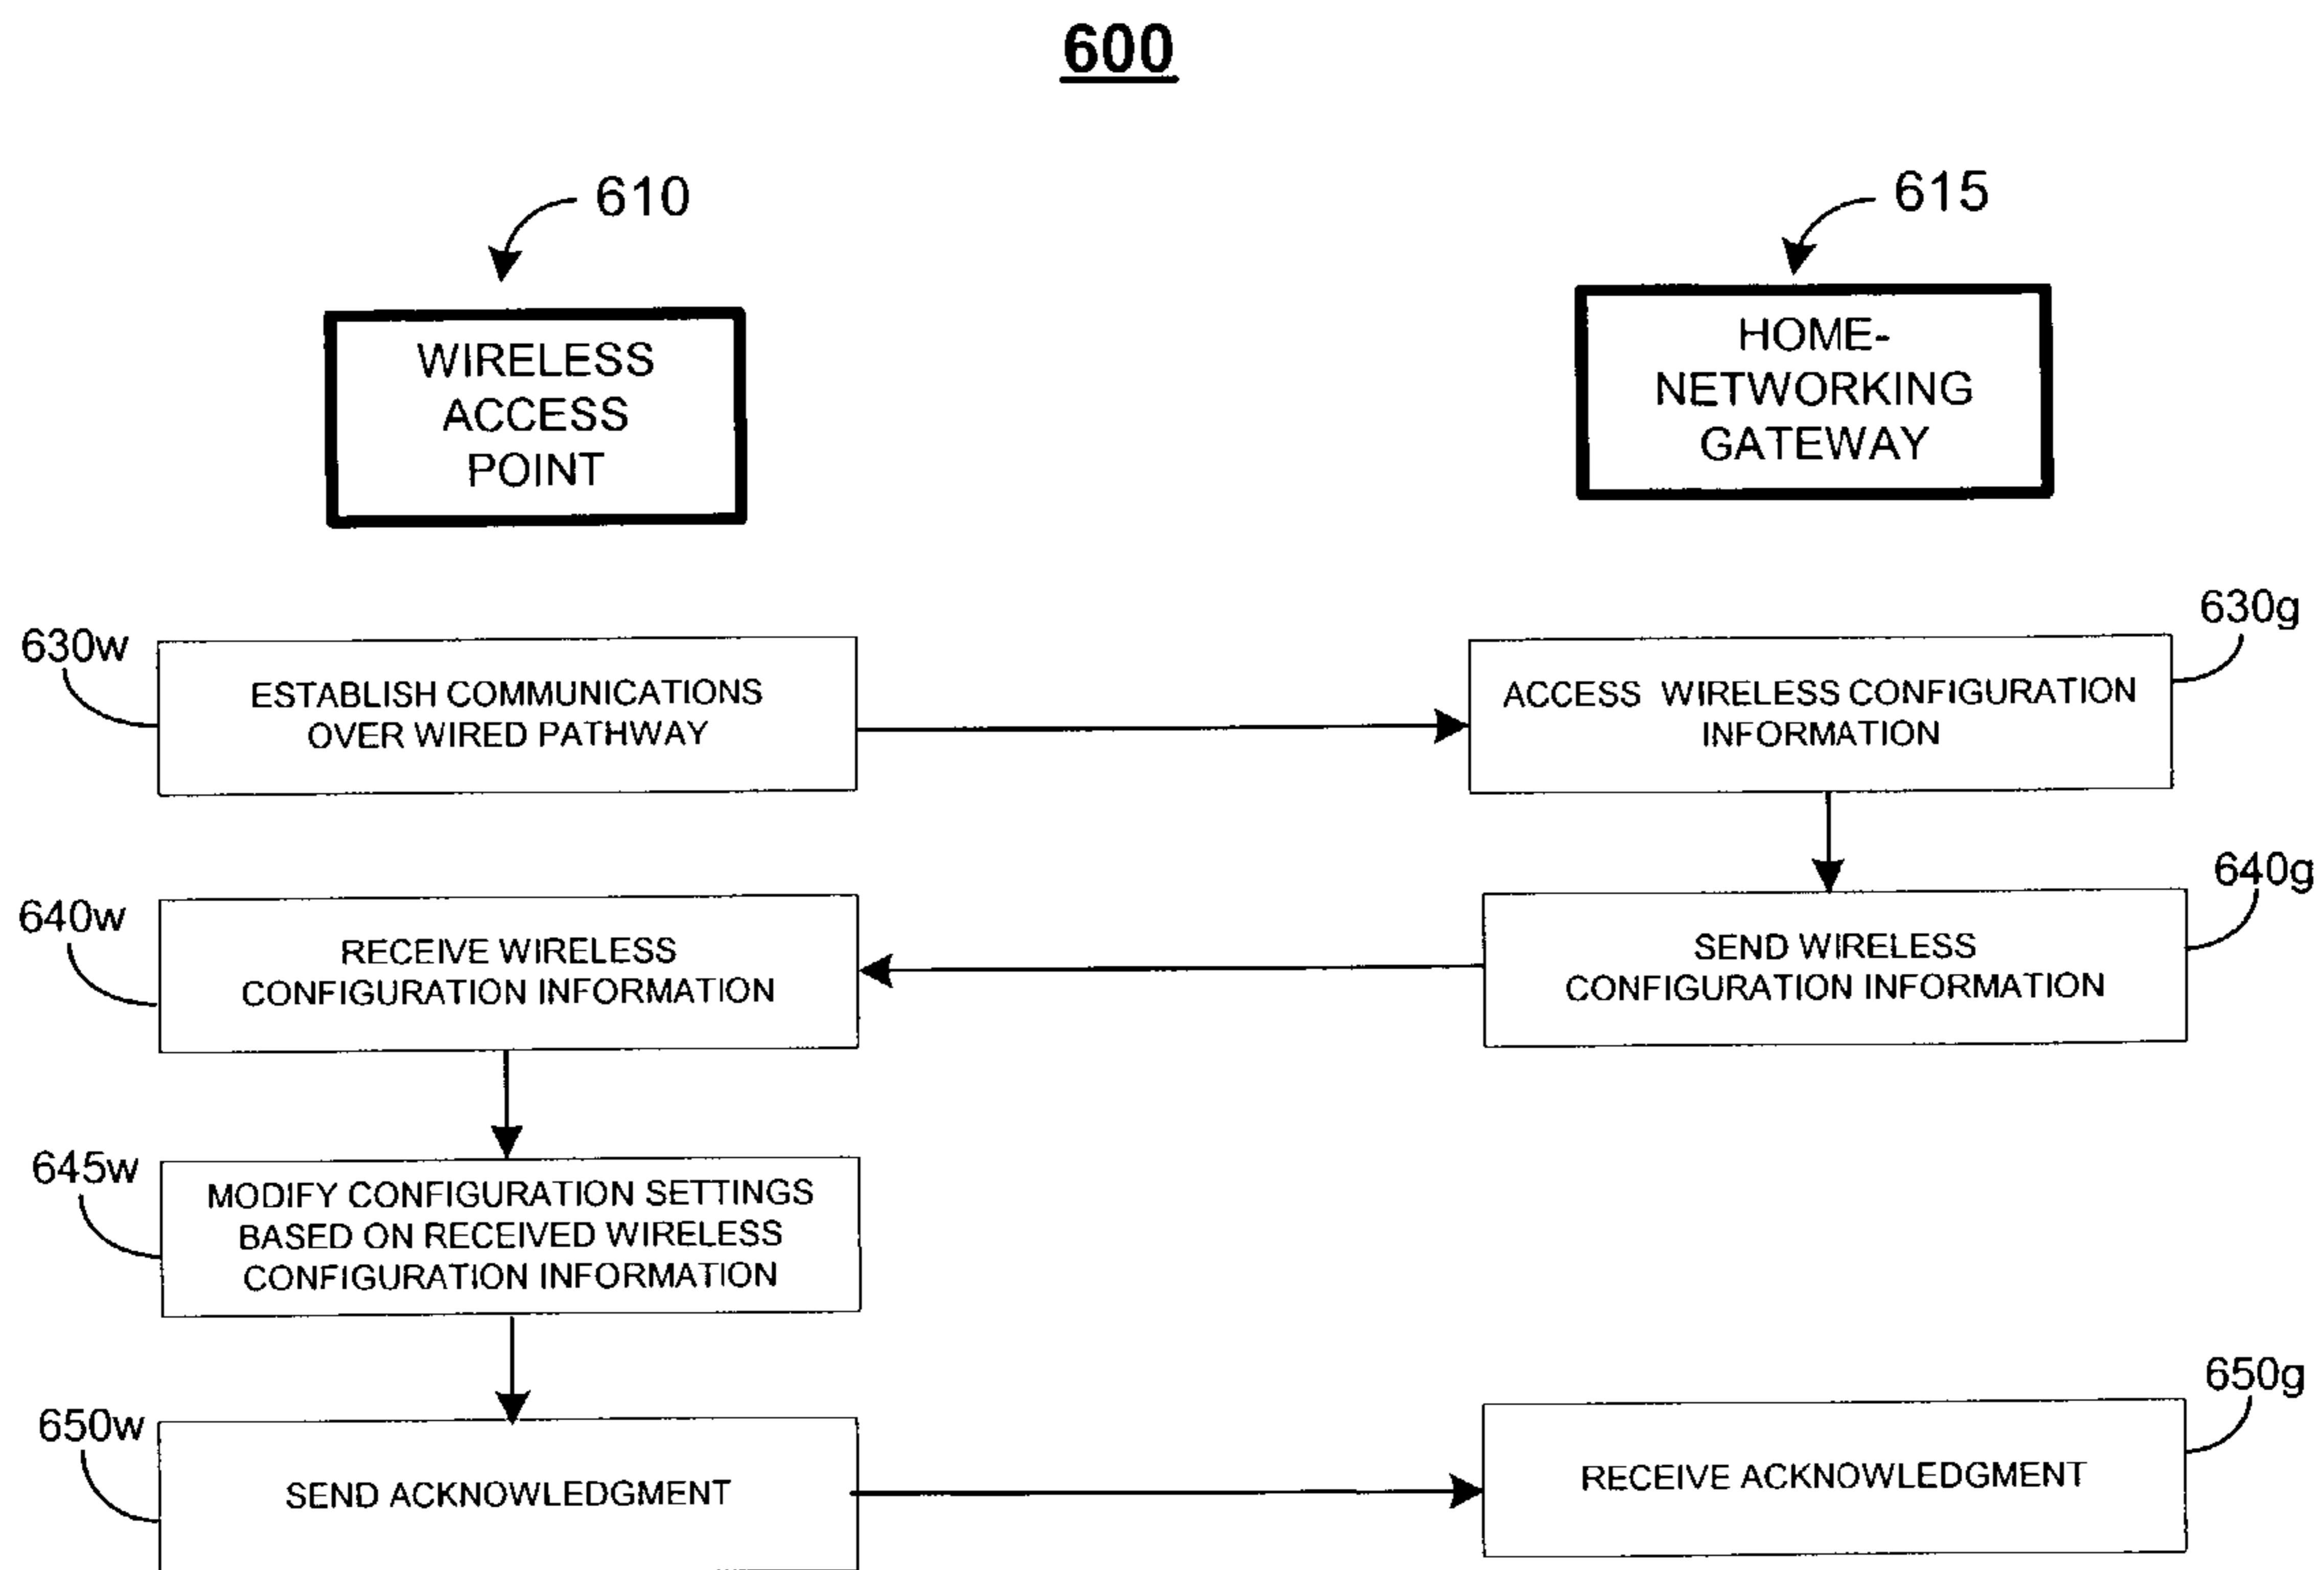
600

610

WIRELESS ACCESS POINT

615

HOME-NETWORKING GATEWAY

630w

ESTABLISH COMMUNICATIONS OVER WIRED PATHWAY

630g

ACCESS WIRELESS CONFIGURATION INFORMATION

640g

SEND WIRELESS CONFIGURATION INFORMATION

640w

RECEIVE WIRELESS CONFIGURATION INFORMATION

645w

MODIFY CONFIGURATION SETTINGS BASED ON RECEIVED WIRELESS CONFIGURATION INFORMATION

650w

SEND ACKNOWLEDGMENT

650g

RECEIVE ACKNOWLEDGMENT